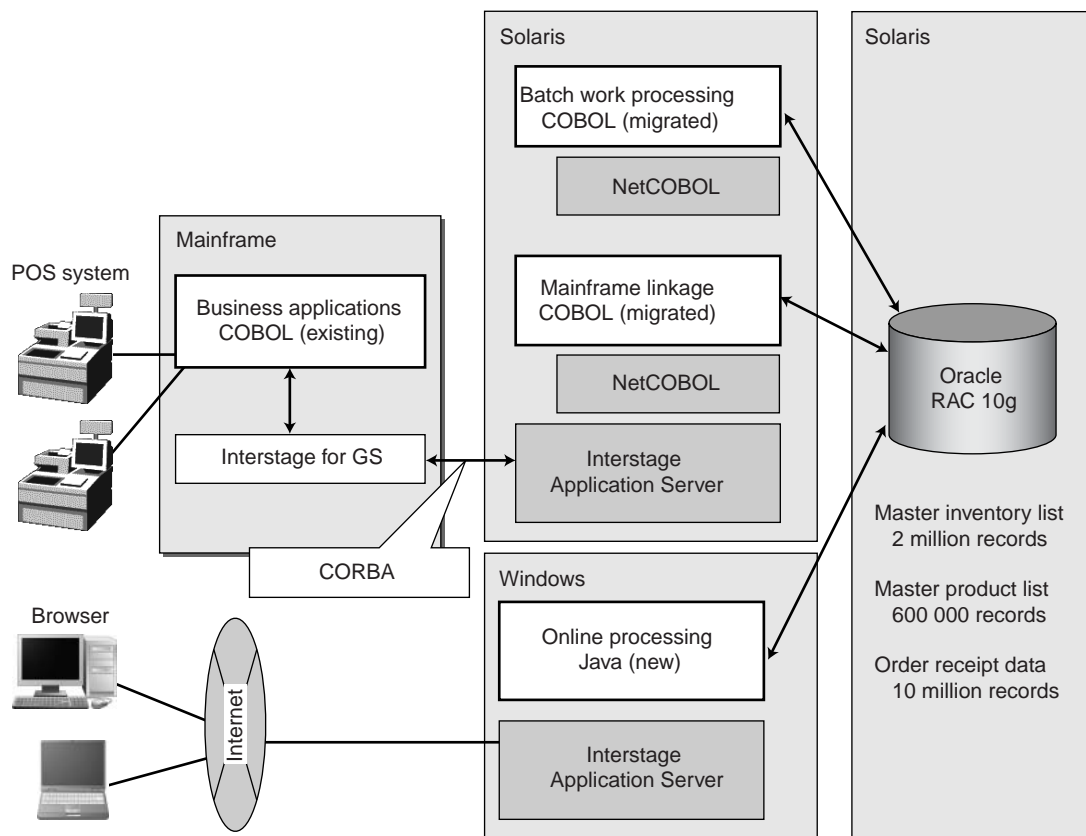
Solaris

Batch work processing COBOL (migrated)

NetCOBOL

Mainframe linkage COBOL (migrated)

NetCOBOL

Interstage Application Server

Solaris

Oracle RAC 10g

Master inventory list 2 million records

Master product list 600 000 records

Order receipt data 10 million records

Mainframe

POS system

Business applications COBOL (existing)

Interstage for GS

CORBA

Windows

Online processing Java (new)

Interstage Application Server

Browser

Internet